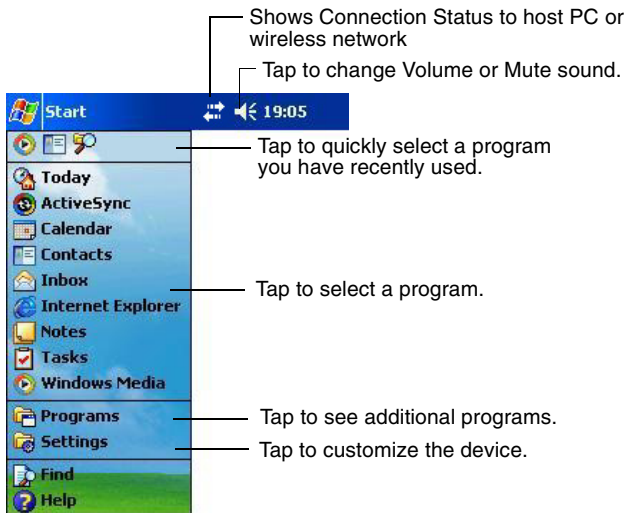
Shows Connection Status to host PC or wireless network

Tap to change Volume or Mute sound.

Start 19:05

Tap to quickly select a program you have recently used.

Today
ActiveSync
Calendar
Contacts
Inbox
Internet Explorer
Notes
Tasks
Windows Media

Tap to select a program.

Programs
Settings

Tap to see additional programs.

Tap to customize the device.

Find
Help